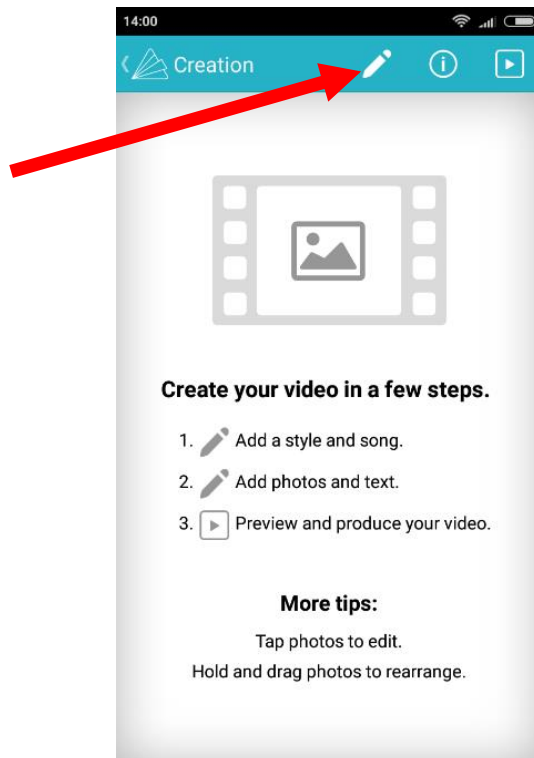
14:00

Creation

Create your video in a few steps.

1. Add a style and song.

2. Add photos and text.

3. Preview and produce your video.

More tips:

Tap photos to edit.

Hold and drag photos to rearrange.